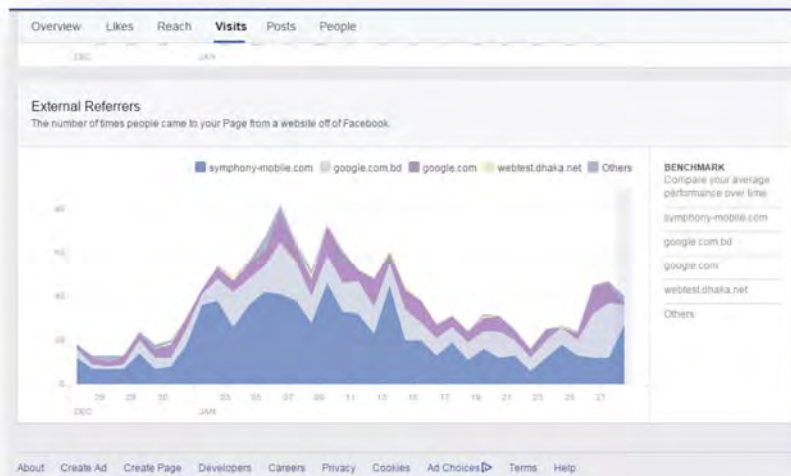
Overview Likes Reach Visits Posts People

DEC JAN

External Referrers
The number of times people came to your Page from a website off of Facebook.

symphony-mobile.com google.com.bd google.com webtest.dhaka.net Others

80
60
40
20
0

28 29 30 03 05 07 09 11 13 15 17 19 21 23 25 27
DEC JAN

BENCHMARK
Compare your average performance over time

symphony-mobile.com
google.com.bd
google.com
webtest.dhaka.net
Others

About Create Ad Create Page Developers Careers Privacy Cookies Ad Choices Terms Help